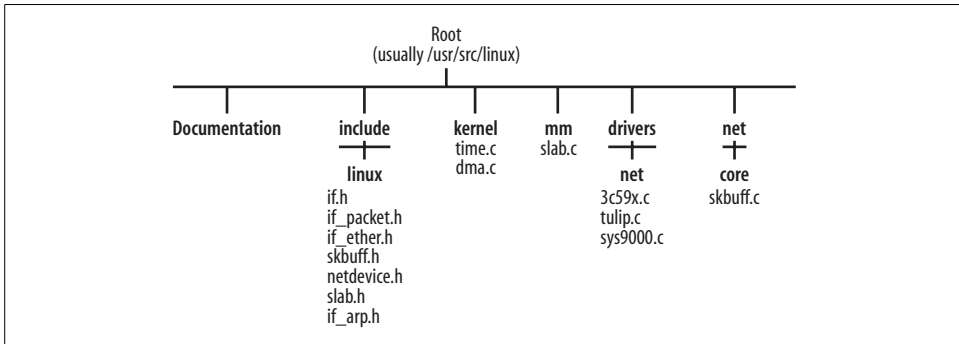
Root
(usually /usr/src/linux)

Documentation

include
linux
if.h
if_packet.h
if_ether.h
skbuff.h
netdevice.h
slab.h
if_arp.h

kernel
time.c
dma.c

mm
slab.c

drivers
net
3c59x.c
tulip.c
sys9000.c

net
core
skbuff.c